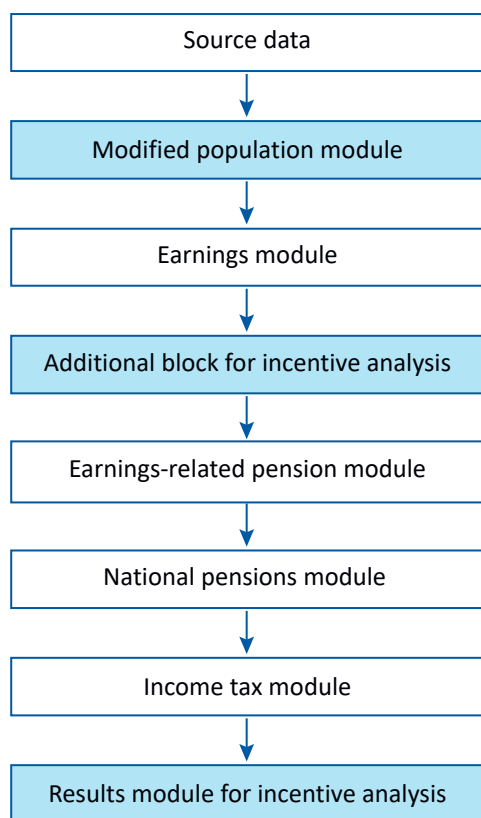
Source data

Modified population module

Earnings module

Additional block for incentive analysis

Earnings-related pension module

National pensions module

Income tax module

Results module for incentive analysis